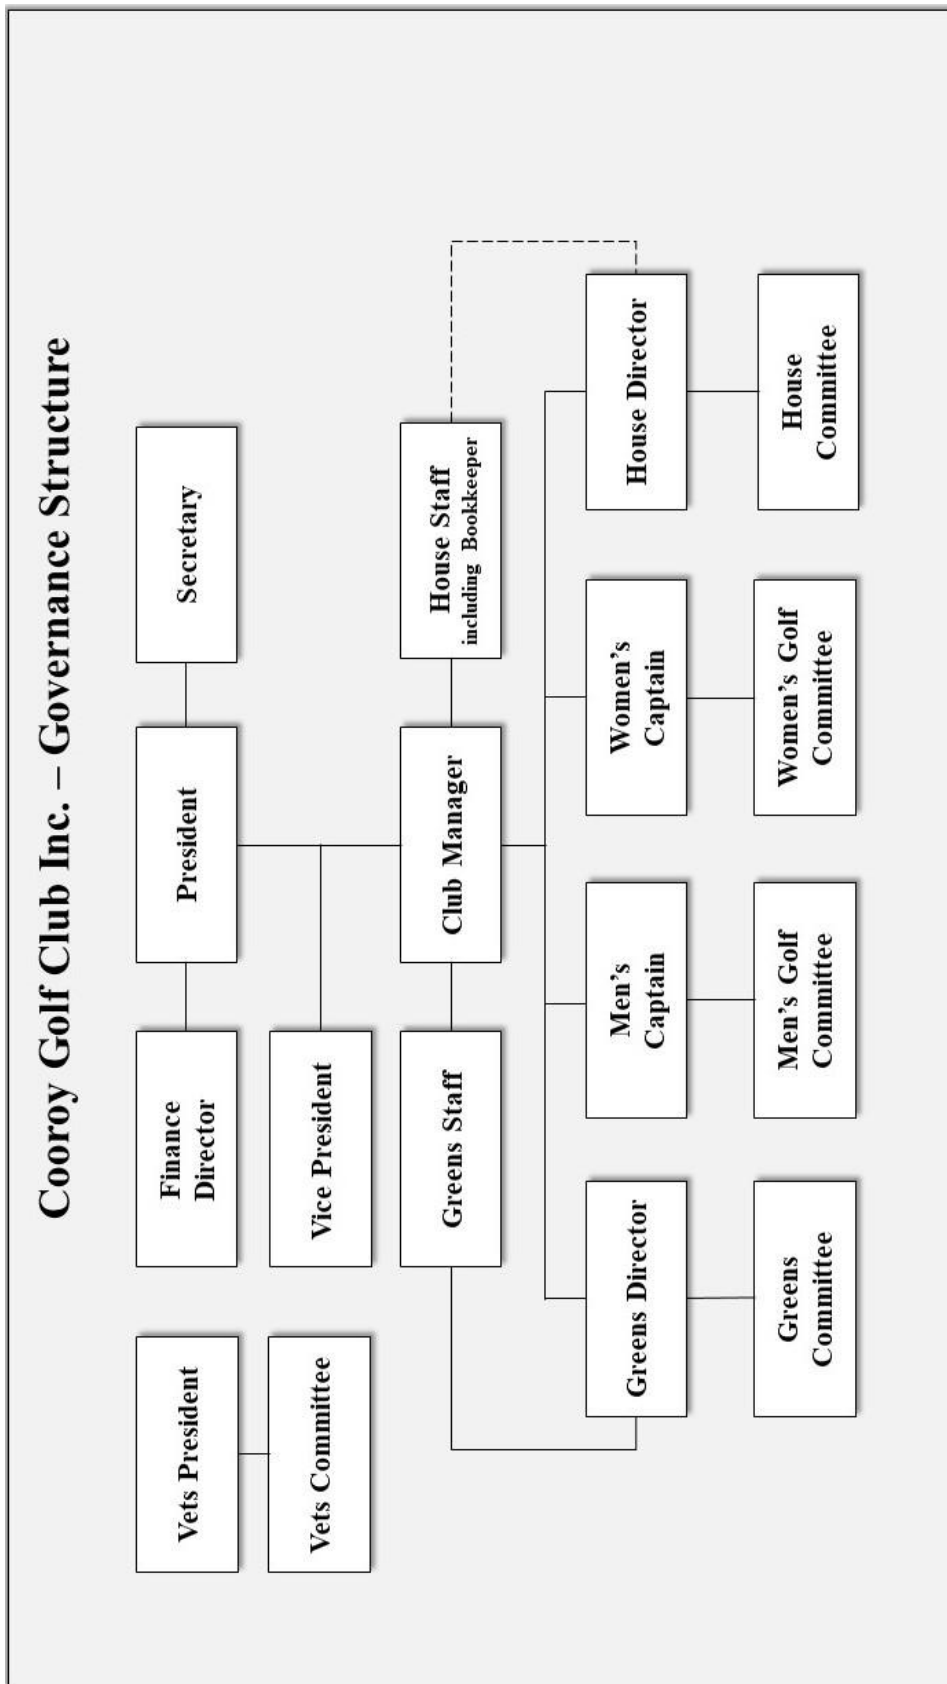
Cooroy Golf Club Inc. – Governance Structure

Vets President

Vets Committee

Finance Director

Vice President

President

Secretary

Greens Staff

Club Manager

House Staff including Bookkeeper

Greens Director

Men's Captain

Women's Captain

House Director

Greens Committee

Men's Golf Committee

Women's Golf Committee

House Committee